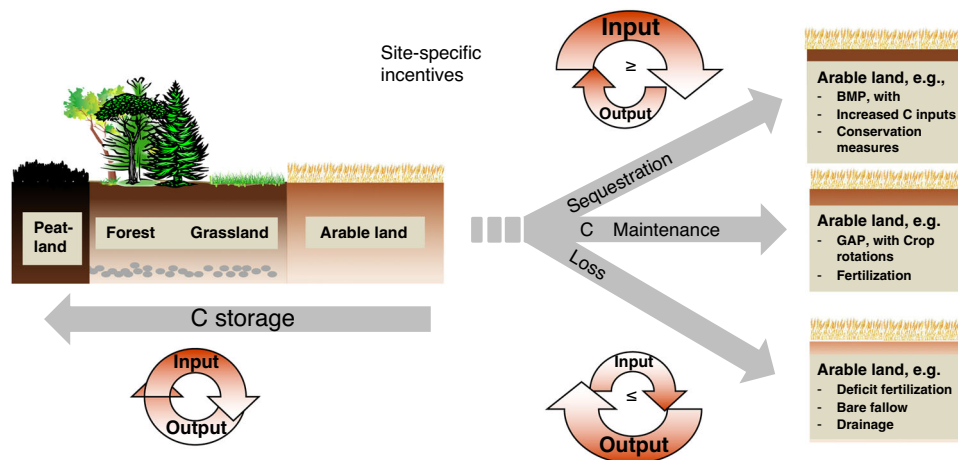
Site-specific incentives

Input
≥
Output

Arable land, e.g.,
- BMP, with
- Increased C inputs
- Conservation measures

Peat-land

Forest

Grassland

Arable land

Sequestration

C Maintenance

Loss

Arable land, e.g.
- GAP, with Crop rotations
- Fertilization

C storage

Input
Output

Input
≤
Output

Arable land, e.g.
- Deficit fertilization
- Bare fallow
- Drainage